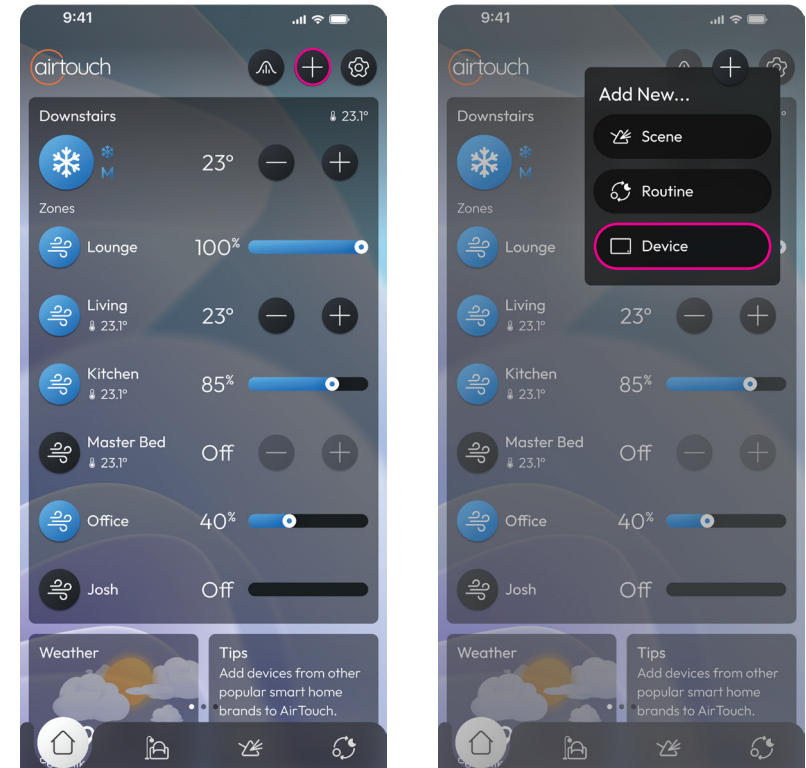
9:41

airtouch

Downstairs 23.1°

M

23°

Zones

Lounge 100%

Living 23.1° 23°

Kitchen 23.1° 85%

Master Bed 23.1° Off

Office 40%

Josh Off

Weather

Tips
Add devices from other popular smart home brands to AirTouch.

9:41

airtouch

Add New...

Scene

Routine

Device

Downstairs

M

Zones

Lounge

Living 23.1° 23°

Kitchen 23.1° 85%

Master Bed 23.1° Off

Office 40%

Josh Off

Weather

Tips
Add devices from other popular smart home brands to AirTouch.